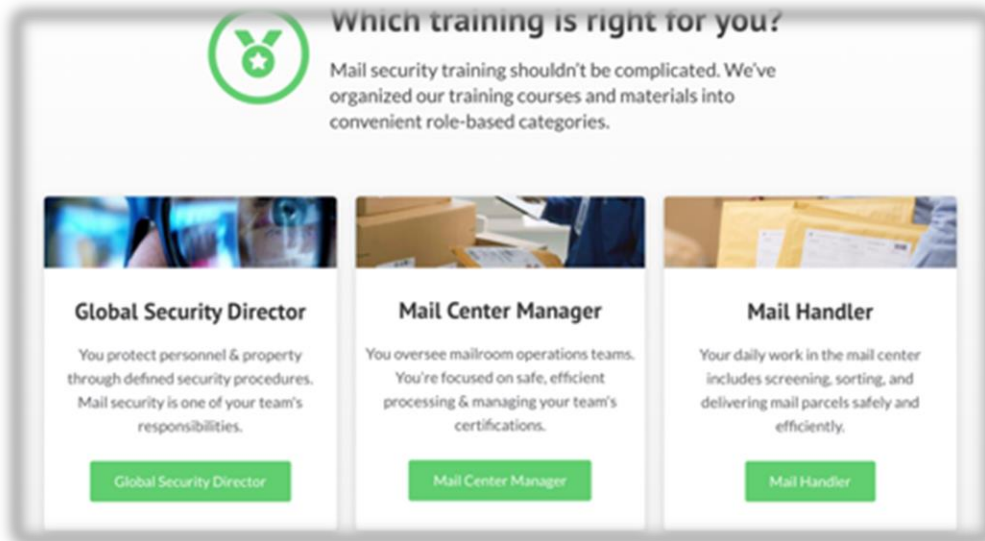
Which training is right for you?

Mail security training shouldn't be complicated. We've organized our training courses and materials into convenient role-based categories.

Global Security Director

You protect personnel & property through defined security procedures. Mail security is one of your team's responsibilities.

Global Security Director

Mail Center Manager

You oversee mailroom operations teams. You're focused on safe, efficient processing & managing your team's certifications.

Mail Center Manager

Mail Handler

Your daily work in the mail center includes screening, sorting, and delivering mail parcels safely and efficiently.

Mail Handler